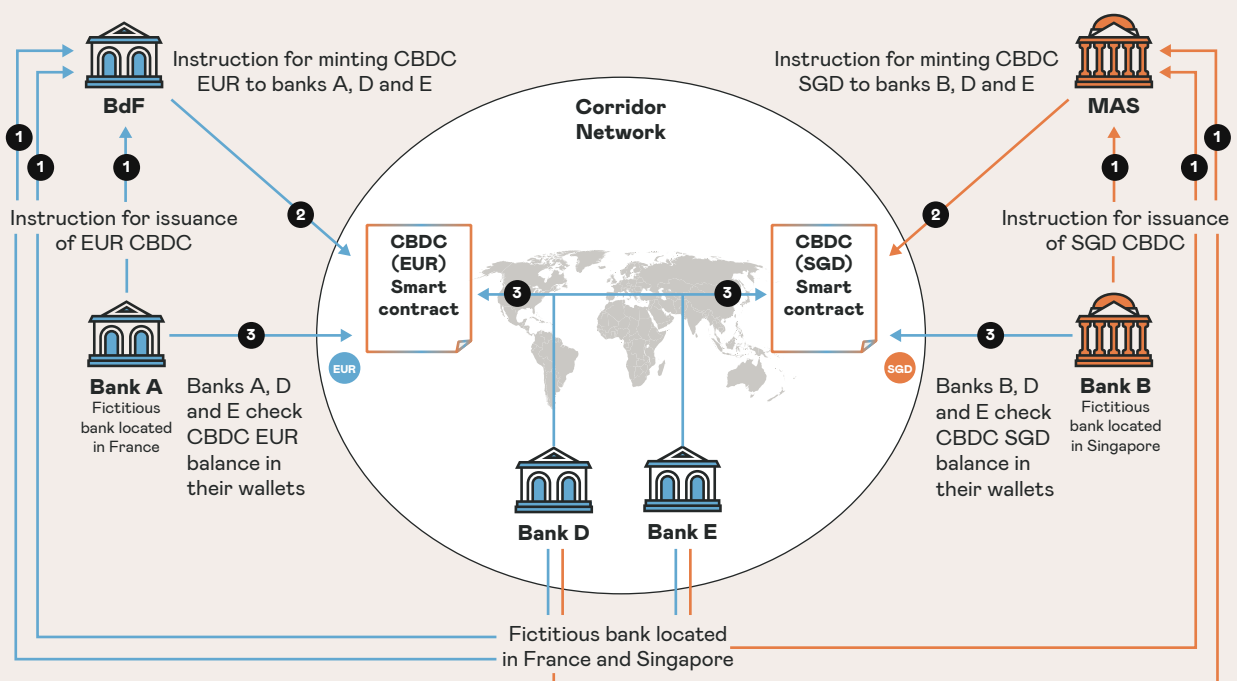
BdF

Instruction for minting CBDC EUR to banks A, D and E

Instruction for minting CBDC SGD to banks B, D and E

MAS

Corridor Network

1
1
1

Instruction for issuance of EUR CBDC

1
1
1

Instruction for issuance of SGD CBDC

2

2

CBDC (EUR) Smart contract

3

3

CBDC (SGD) Smart contract

3

3

Bank A
Fictitious bank located in France

EUR

Banks A, D and E check CBDC EUR balance in their wallets

SGD

Banks B, D and E check CBDC SGD balance in their wallets

Bank B
Fictitious bank located in Singapore

Bank D

Bank E

Fictitious bank located in France and Singapore